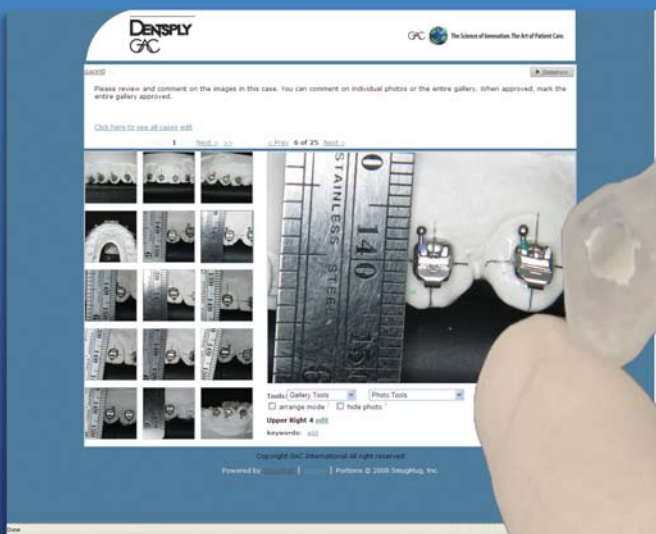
DENTSPLY
GAC

GAC The Science of Innovation. The Art of Patient Care.

gacintl

▶ Slideshow

Please review and comment on the images in this case. You can comment on individual photos or the entire gallery. When approved, mark the entire gallery approved.

Click here to see all cases edit

1 Next > >>

< Prev 6 of 25 Next >

STAINLESS STEEL

140

150

Tools: Gallery Tools

Photo Tools

arrange mode

hide photo

Upper Right 4 edit

keywords: edit

Copyright GAC International all right reserved

Powered by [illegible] | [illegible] | Portions © 2008 SmugMug, Inc.

Done